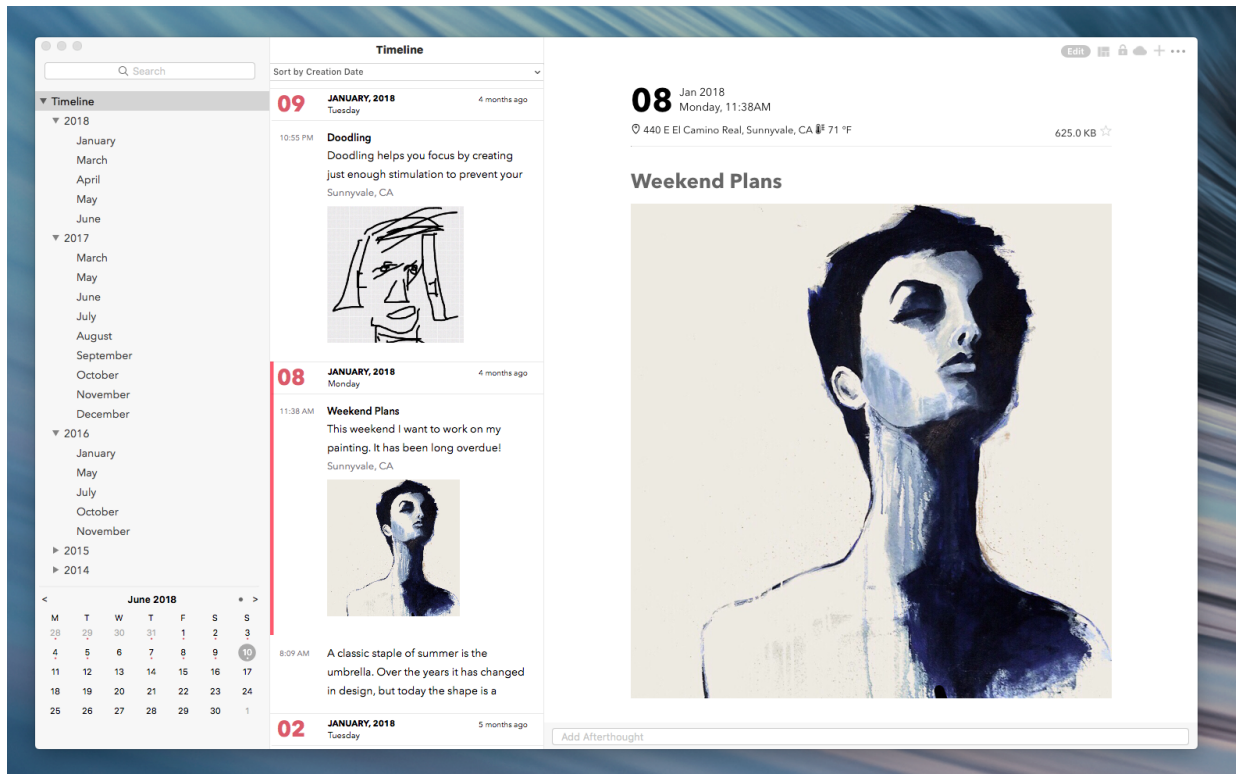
Search

▼ Timeline
▼ 2018
January
March
April
May
June
▼ 2017
March
May
June
July
August
September
October
November
December
▼ 2016
January
May
July
October
November
▶ 2015
▶ 2014

< June 2018 • >

| M | T | W | T | F | S | S |
|---|---|---|---|---|---|---|
| 28 | 29 | 30 | 31 | 1 | 2 | 3 |
| 4 | 5 | 6 | 7 | 8 | 9 | 10 |
| 11 | 12 | 13 | 14 | 15 | 16 | 17 |
| 18 | 19 | 20 | 21 | 22 | 23 | 24 |
| 25 | 26 | 27 | 28 | 29 | 30 | 1 |

Timeline
Sort by Creation Date

09 JANUARY, 2018 Tuesday 4 months ago

10:55 PM Doodling
Doodling helps you focus by creating just enough stimulation to prevent your
Sunnyvale, CA

08 JANUARY, 2018 Monday 4 months ago

11:38 AM Weekend Plans
This weekend I want to work on my painting. It has been long overdue!
Sunnyvale, CA

8:09 AM A classic staple of summer is the umbrella. Over the years it has changed in design, but today the shape is a

02 JANUARY, 2018 Tuesday 5 months ago

Edit

08 Jan 2018
Monday, 11:38AM
440 E El Camino Real, Sunnyvale, CA 71 °F
625.0 KB

Weekend Plans

Add Afterthought